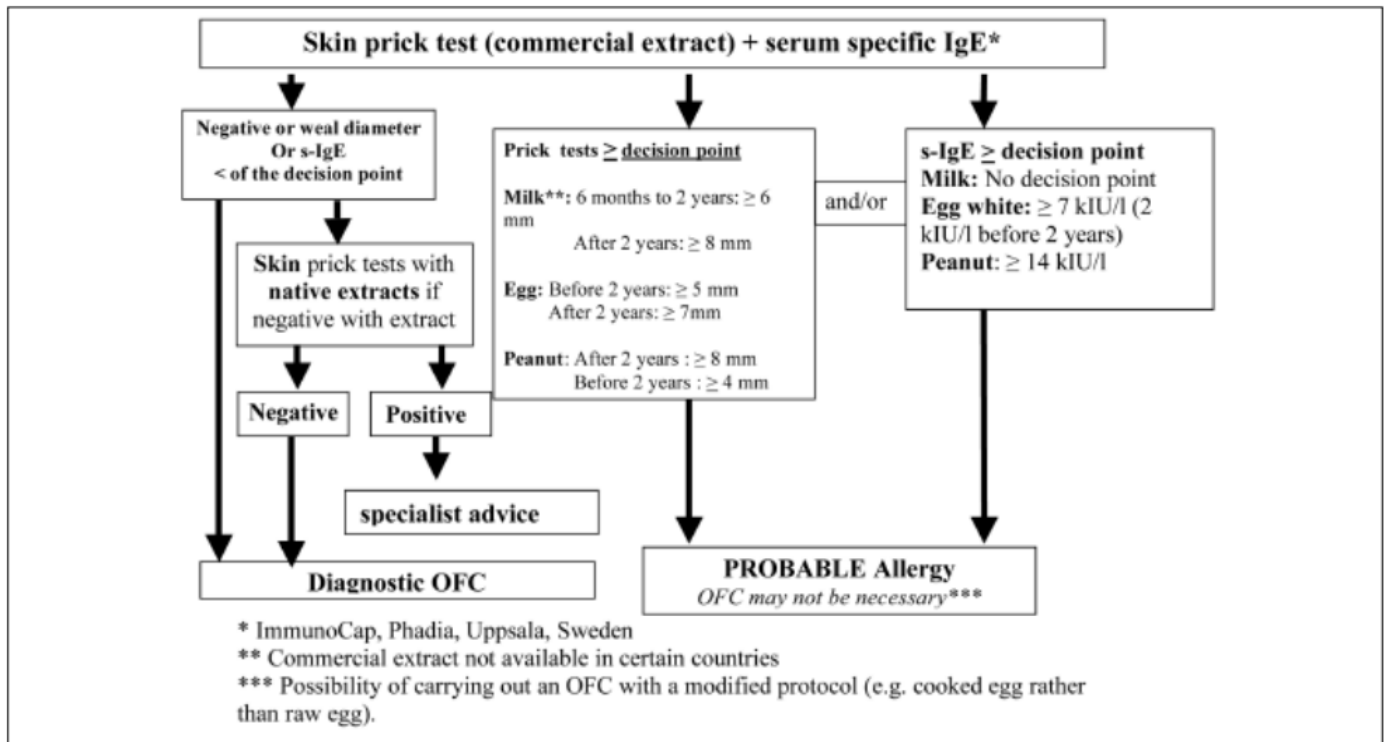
Skin prick test (commercial extract) + serum specific IgE*

Negative or weal diameter Or s-IgE < of the decision point

Skin prick tests with native extracts if negative with extract

Negative

Positive

specialist advice

Diagnostic OFC

Prick tests $\geq$ decision point

Milk**: 6 months to 2 years: $\geq$ 6 mm
After 2 years: $\geq$ 8 mm

Egg: Before 2 years: $\geq$ 5 mm
After 2 years: $\geq$ 7mm

Peanut: After 2 years : $\geq$ 8 mm
Before 2 years : $\geq$ 4 mm

and/or

s-IgE $\geq$ decision point
Milk: No decision point
Egg white: $\geq$ 7 kIU/l (2 kIU/l before 2 years)
Peanut: $\geq$ 14 kIU/l

PROBABLE Allergy
OFC may not be necessary***

* ImmunoCap, Phadia, Uppsala, Sweden
** Commercial extract not available in certain countries
*** Possibility of carrying out an OFC with a modified protocol (e.g. cooked egg rather than raw egg).